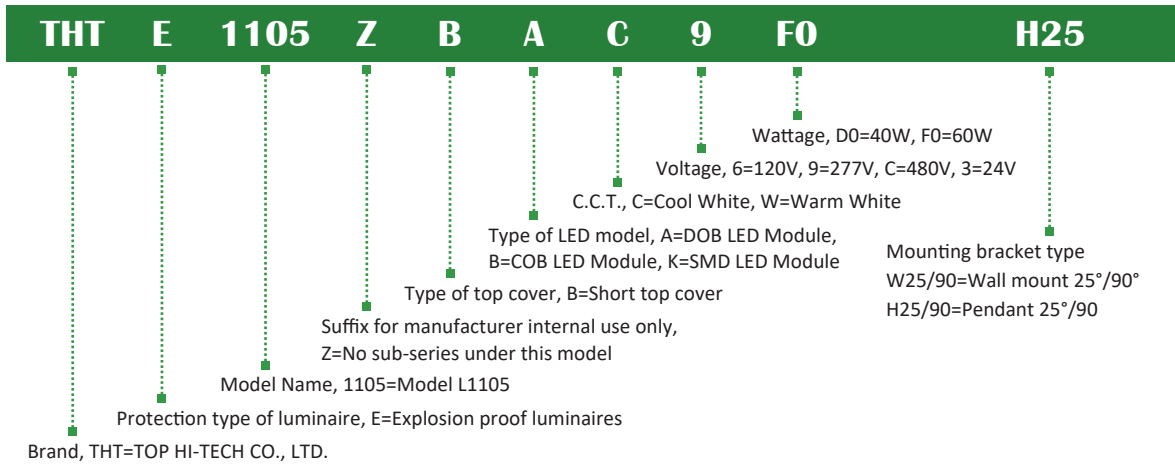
THT E 1105 Z B A C 9 F0 H25

Wattage, D0=40W, F0=60W

Voltage, 6=120V, 9=277V, C=480V, 3=24V

C.C.T., C=Cool White, W=Warm White

Type of LED model, A=DOB LED Module,
B=COB LED Module, K=SMD LED Module

Mounting bracket type
W25/90=Wall mount 25°/90°
H25/90=Pendant 25°/90

Type of top cover, B=Short top cover

Suffix for manufacturer internal use only,
Z=No sub-series under this model

Model Name, 1105=Model L1105

Protection type of luminaire, E=Explosion proof luminaires

Brand, THT=TOP HI-TECH CO., LTD.